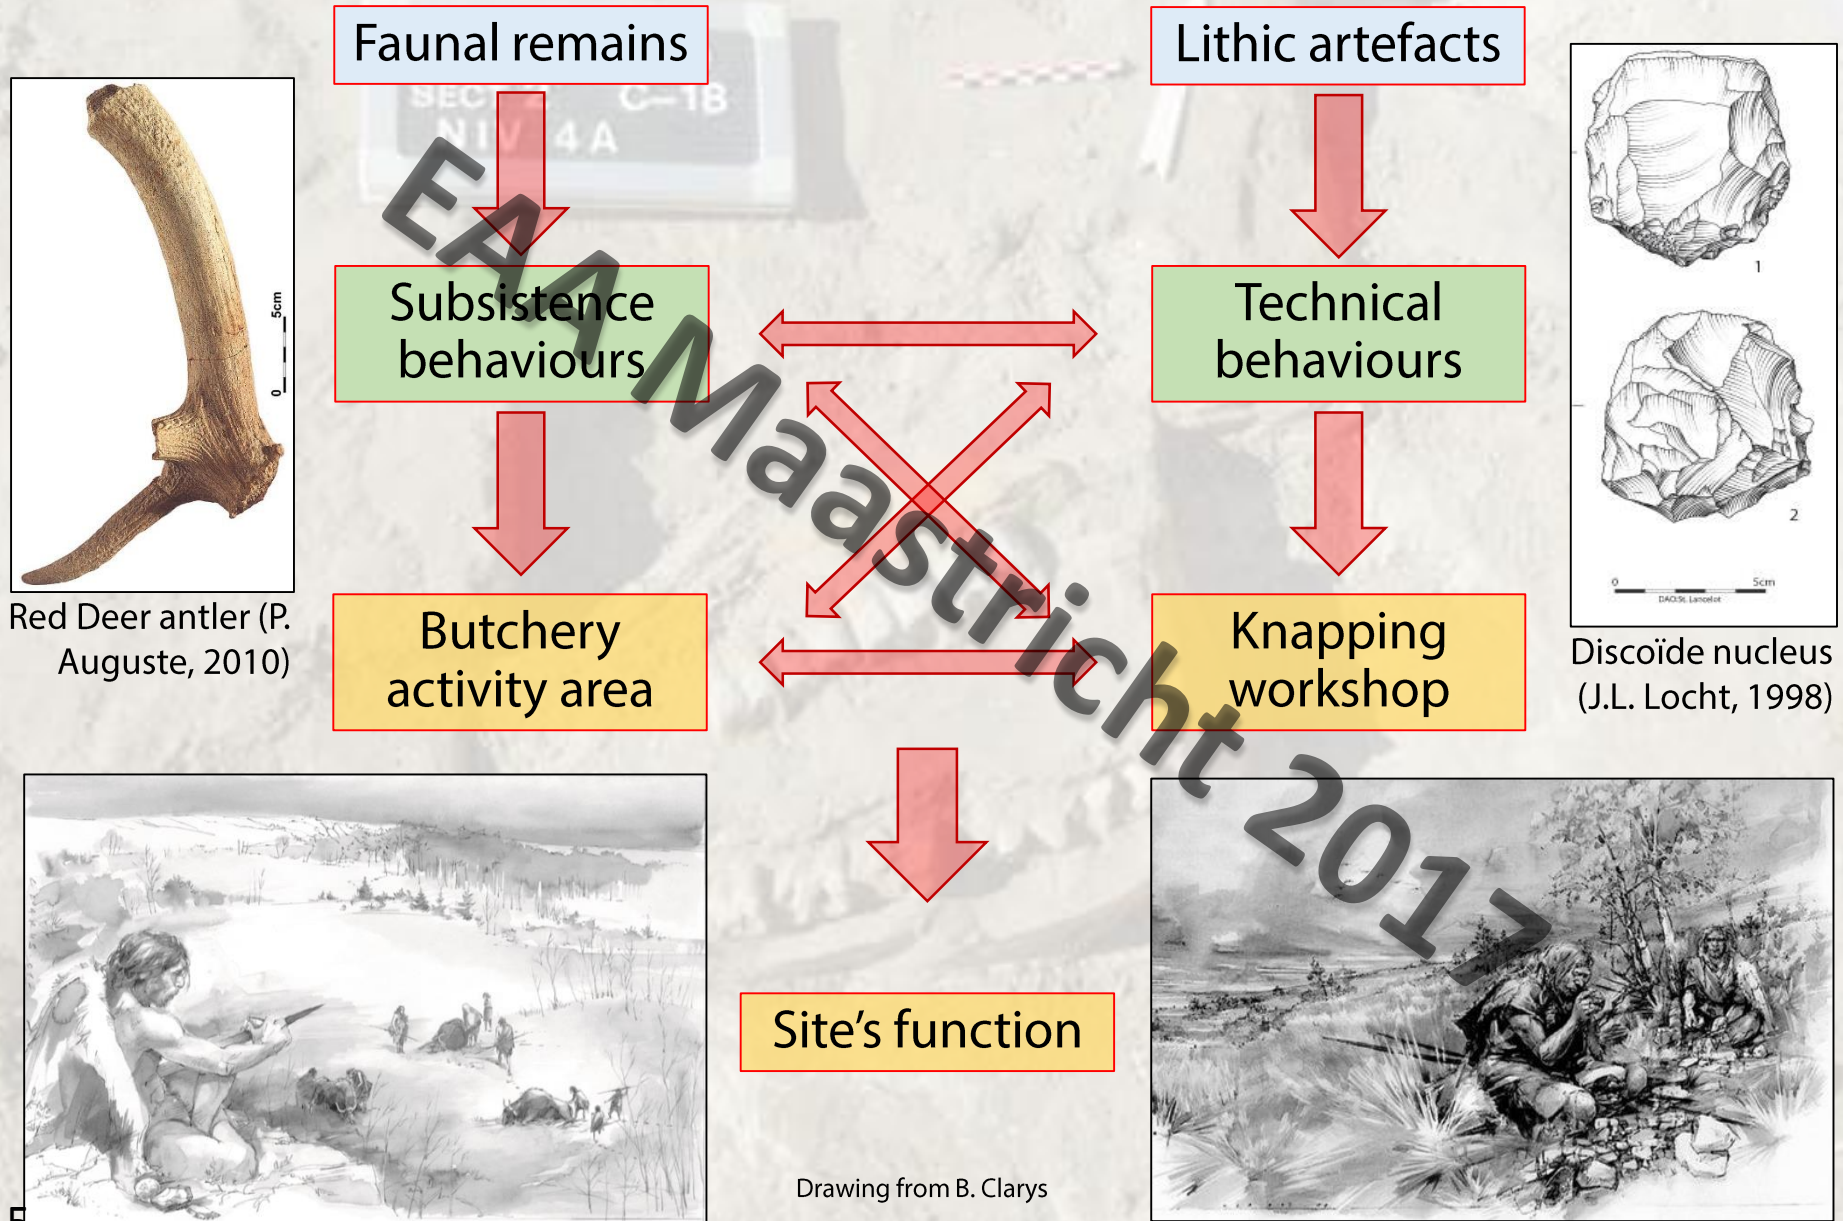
Faunal remains

Lithic artefacts

SEC C-1B
NIV 4A

Subsistence behaviours

Technical behaviours

Butchery activity area

Knapping workshop

Site's function

Red Deer antler (P. Auguste, 2010)

5cm
0

1
2
0
5cm

Discoïde nucleus (J.L. Locht, 1998)

EAA Maastricht 2017

Drawing from B. Clarys